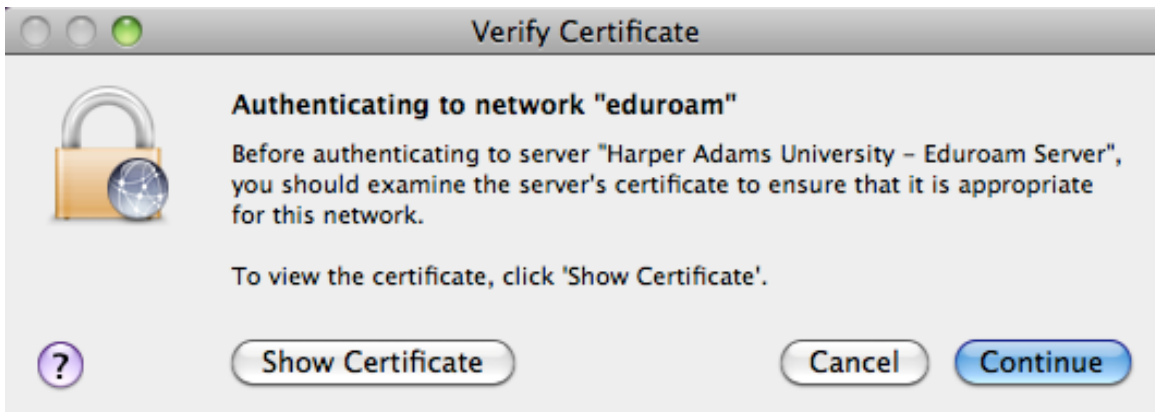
Verify Certificate

Authenticating to network "eduroam"

Before authenticating to server "Harper Adams University - Eduroam Server", you should examine the server's certificate to ensure that it is appropriate for this network.

To view the certificate, click 'Show Certificate'.

?

Show Certificate

Cancel

Continue